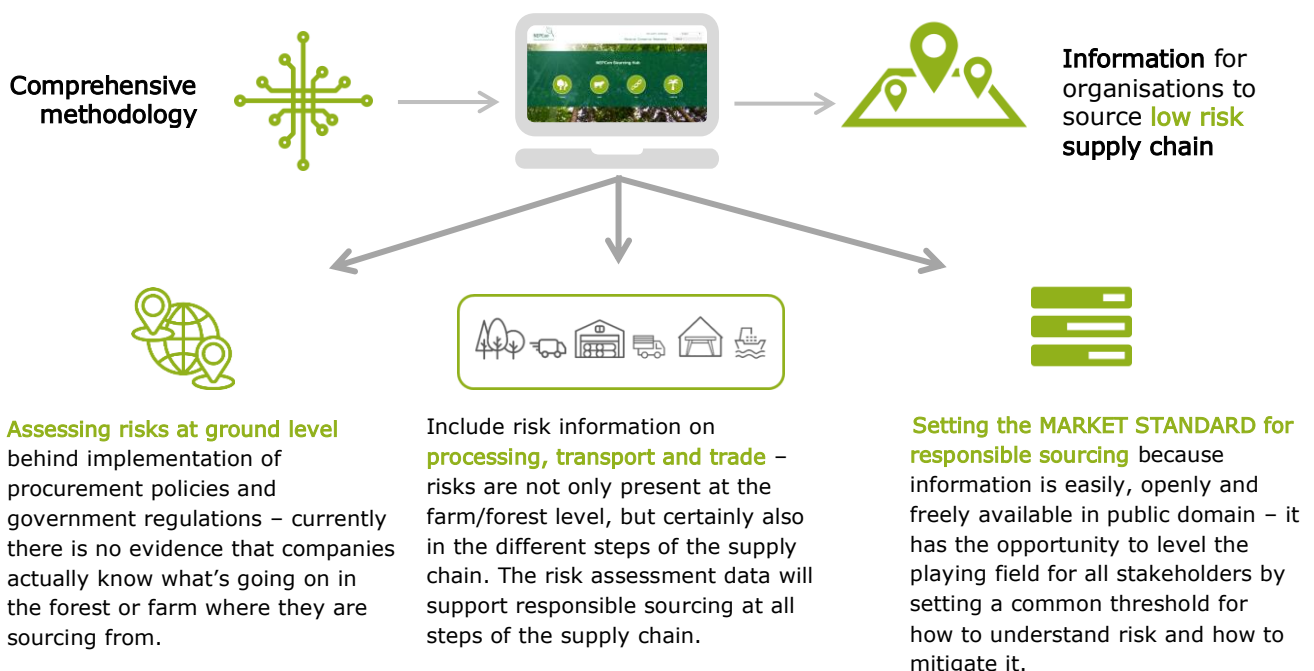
Comprehensive methodology

NEPCon Sourcing Hub

Information for organisations to source low risk supply chain

Assessing risks at ground level behind implementation of procurement policies and government regulations – currently there is no evidence that companies actually know what's going on in the forest or farm where they are sourcing from.

Include risk information on processing, transport and trade – risks are not only present at the farm/forest level, but certainly also in the different steps of the supply chain. The risk assessment data will support responsible sourcing at all steps of the supply chain.

Setting the MARKET STANDARD for responsible sourcing because information is easily, openly and freely available in public domain – it has the opportunity to level the playing field for all stakeholders by setting a common threshold for how to understand risk and how to mitigate it.